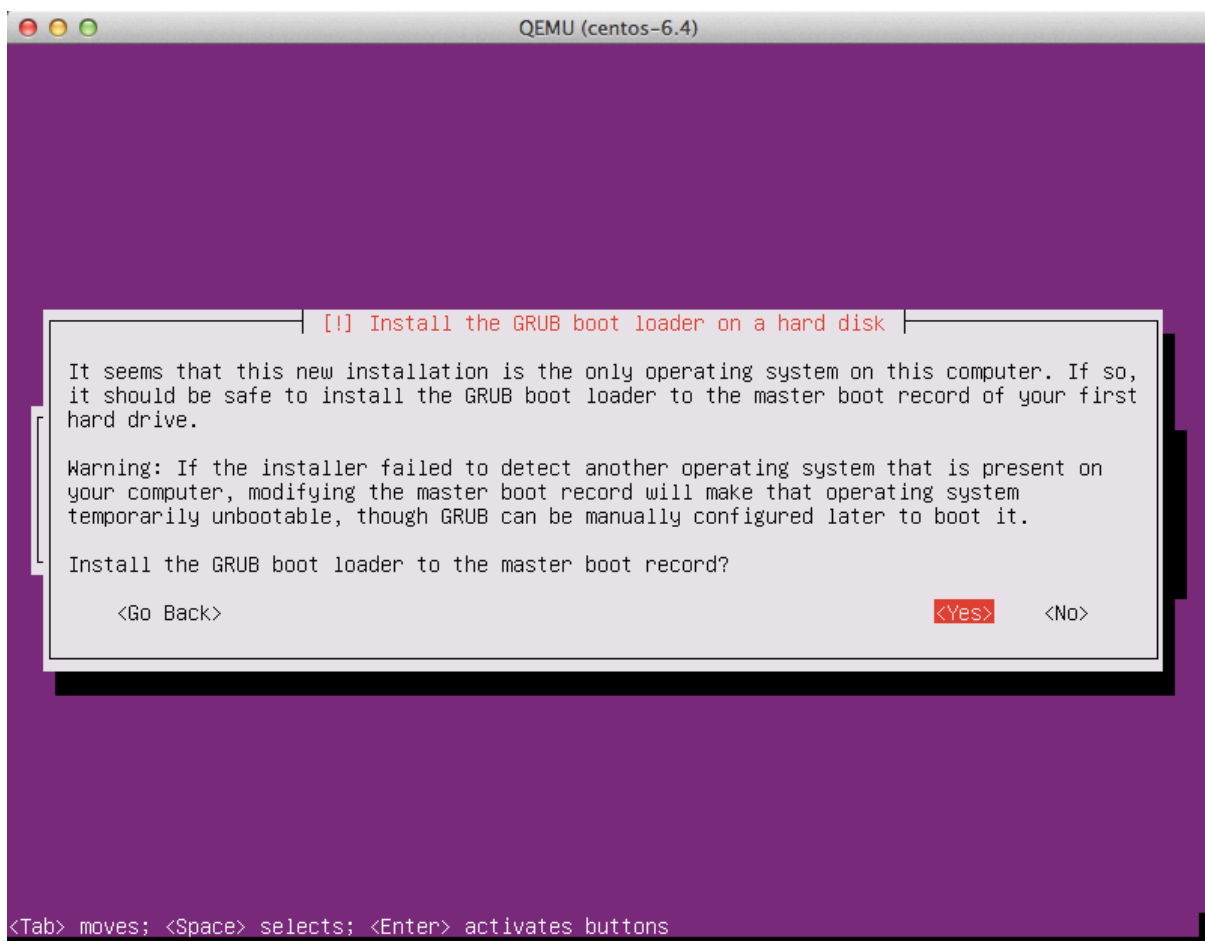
QEMU (centos-6.4)

[!] Install the GRUB boot loader on a hard disk

It seems that this new installation is the only operating system on this computer. If so, it should be safe to install the GRUB boot loader to the master boot record of your first hard drive.

Warning: If the installer failed to detect another operating system that is present on your computer, modifying the master boot record will make that operating system temporarily unbootable, though GRUB can be manually configured later to boot it.

Install the GRUB boot loader to the master boot record?

<Go Back>

<Yes>

<No>

<Tab> moves; <Space> selects; <Enter> activates buttons